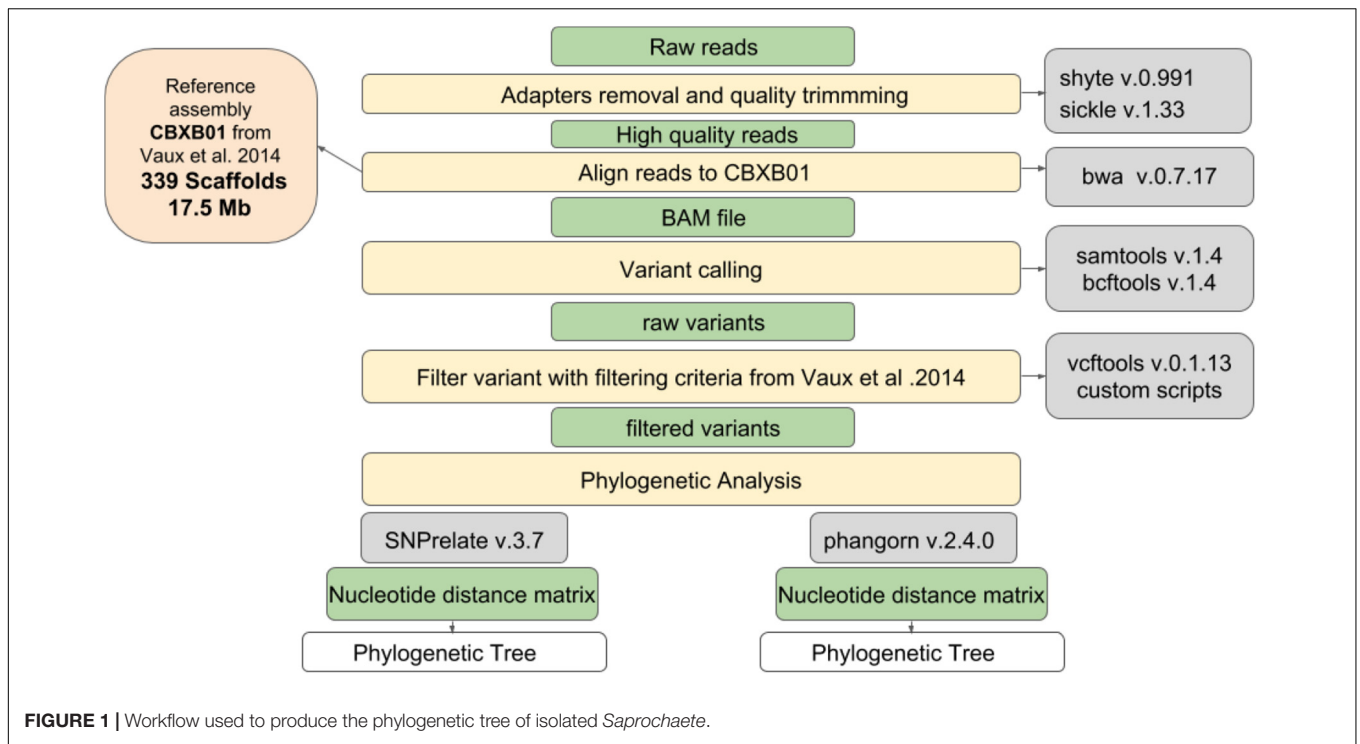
Raw reads

Adapters removal and quality trimmming

shyte v.0.991
sickle v.1.33

Reference assembly **CBXB01** from Vaux et al. 2014 **339 Scaffolds 17.5 Mb**

High quality reads

Align reads to CBXB01

bwa v.0.7.17

BAM file

Variant calling

samtools v.1.4
bcftools v.1.4

raw variants

Filter variant with filtering criteria from Vaux et al .2014

vcftools v.0.1.13
custom scripts

filtered variants

Phylogenetic Analysis

SNPrelate v.3.7

phangorn v.2.4.0

Nucleotide distance matrix

Nucleotide distance matrix

Phylogenetic Tree

Phylogenetic Tree

**FIGURE 1 |** Workflow used to produce the phylogenetic tree of isolated *Saprochaete*.